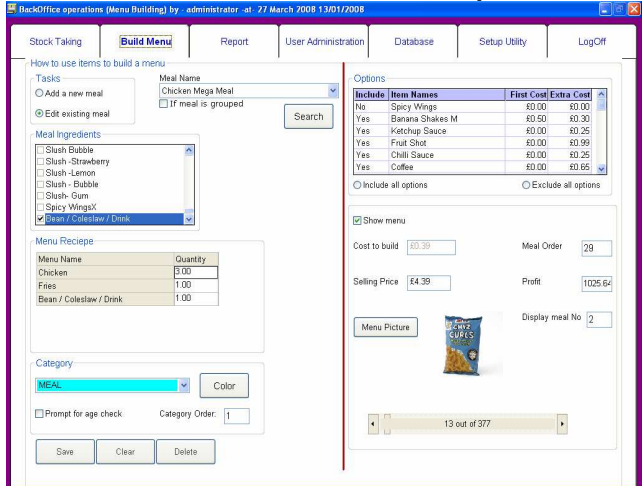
BackOffice operations (Menu Building) by - administrator -at- 27 March 2008 13/01/2008

Stock Taking | Build Menu | Report | User Administration | Database | Setup Utility | LogOff

How to use items to build a menu

Tasks
Add a new meal
Edit existing meal

Meal Name
Chicken Mega Meal
If meal is grouped
Search

Meal Ingredients
Slush Bubble
Slush -Strawberry
Slush -Lemon
Slush - Bubble
Slush- Gum
Spicy WingsX
Bean / Coleslaw / Drink

Menu Reciepe

| Menu Name | Quantity |
|---|---|
| Chicken | 3.00 |
| Fries | 1.00 |
| Bean / Coleslaw / Drink | 1.00 |

Category
MEAL
Color
Prompt for age check
Category Order: 1

Save | Clear | Delete

Options

| Include | Item Names | First Cost | Extra Cost |
|---|---|---|---|
| No | Spicy Wings | £0.00 | £0.00 |
| Yes | Banana Shakes M | £0.50 | £0.30 |
| Yes | Ketchup Sauce | £0.00 | £0.25 |
| Yes | Fruit Shot | £0.00 | £0.99 |
| Yes | Chilli Sauce | £0.00 | £0.25 |
| Yes | Coffee | £0.00 | £0.65 |

Include all options
Exclude all options

Show menu

Cost to build £0.39
Meal Order 29
Selling Price £4.39
Profit 1025.64
Menu Picture
Display meal No 2

13 out of 377